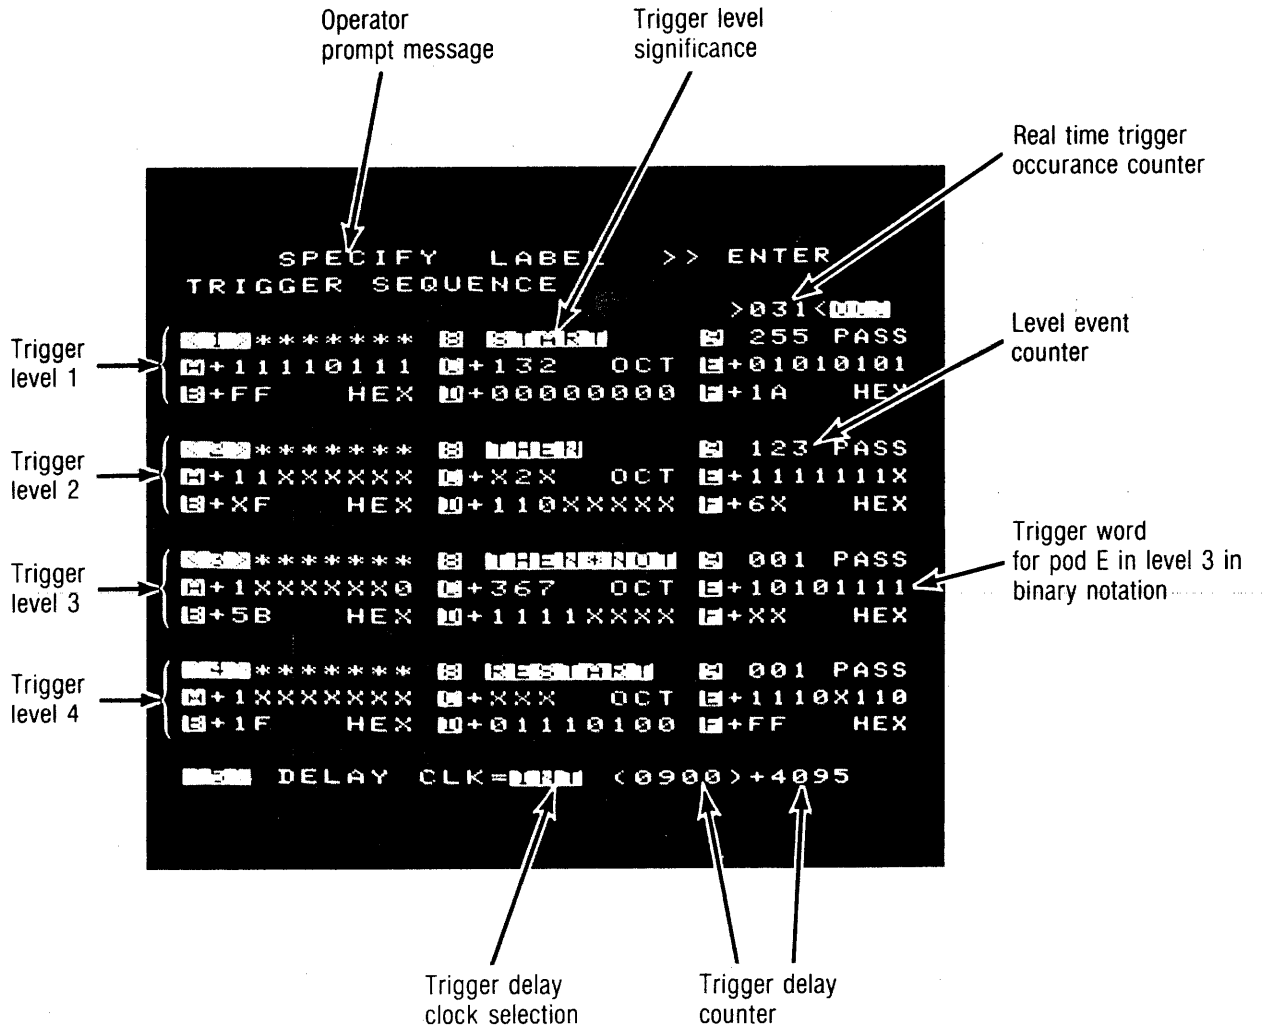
Operator prompt message

Trigger level significance

Real time trigger occurance counter

SPECIFY LABEL >> ENTER
TRIGGER SEQUENCE
>031<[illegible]

Trigger level 1
1 ******* B START N 255 PASS
A+11110111 C+132 OCT E+01010101
B+FF HEX D+00000000 F+1A HEX

Level event counter

Trigger level 2
2 ******* B THEN N 123 PASS
A+11XXXXXX C+X2X OCT E+1111111X
B+XF HEX D+110XXXXX F+6X HEX

Trigger word for pod E in level 3 in binary notation

Trigger level 3
3 ******* B THEN+NOT N 001 PASS
A+1XXXXXX0 C+367 OCT E+10101111
B+5B HEX D+1111XXXX F+XX HEX

Trigger level 4
4 ******* B RESTART N 001 PASS
A+1XXXXXXX C+XXX OCT E+1110X110
B+1F HEX D+01110100 F+FF HEX

5 DELAY CLK=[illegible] (0900)+4095

Trigger delay clock selection

Trigger delay counter